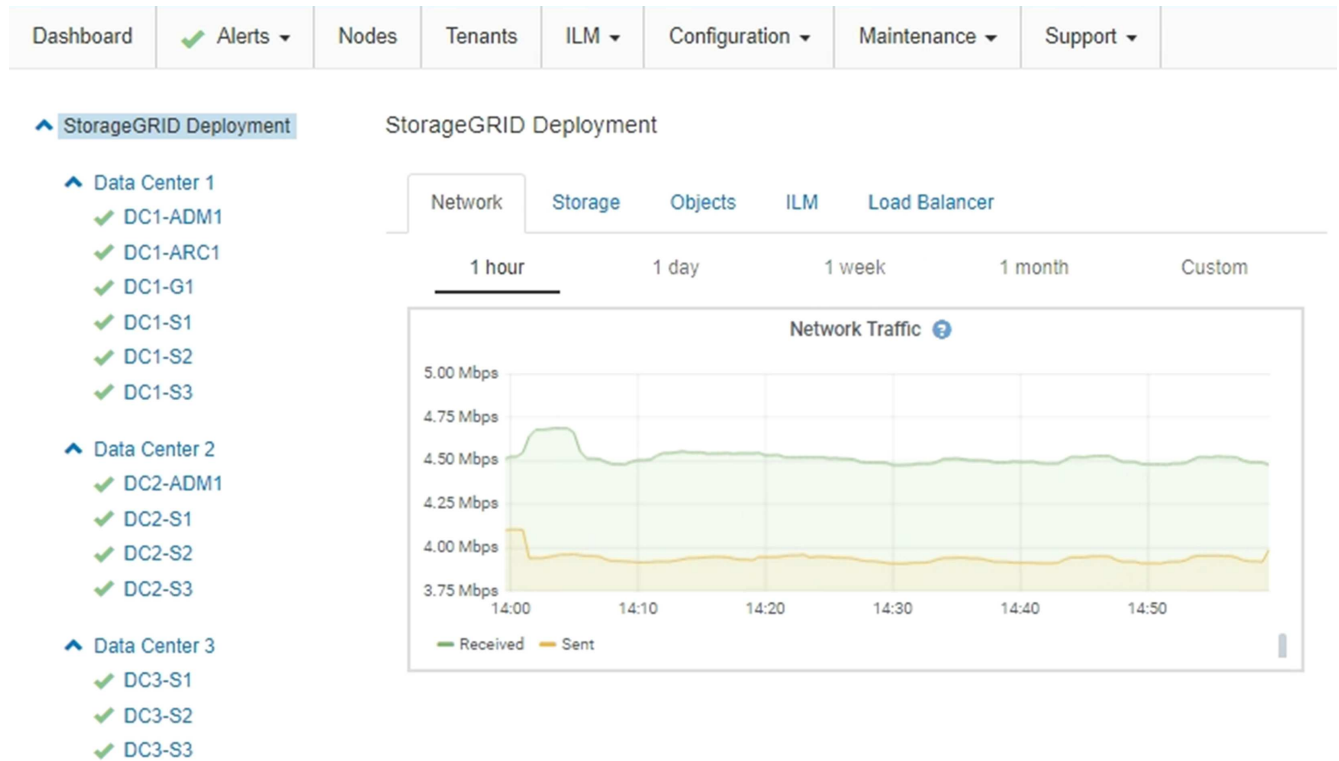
Dashboard | Alerts | Nodes | Tenants | ILM | Configuration | Maintenance | Support

StorageGRID Deployment

Data Center 1
DC1-ADM1
DC1-ARC1
DC1-G1
DC1-S1
DC1-S2
DC1-S3

Data Center 2
DC2-ADM1
DC2-S1
DC2-S2
DC2-S3

Data Center 3
DC3-S1
DC3-S2
DC3-S3

StorageGRID Deployment

Network | Storage | Objects | ILM | Load Balancer

1 hour | 1 day | 1 week | 1 month | Custom

Network Traffic

5.00 Mbps
4.75 Mbps
4.50 Mbps
4.25 Mbps
4.00 Mbps
3.75 Mbps

14:00 14:10 14:20 14:30 14:40 14:50

Received Sent